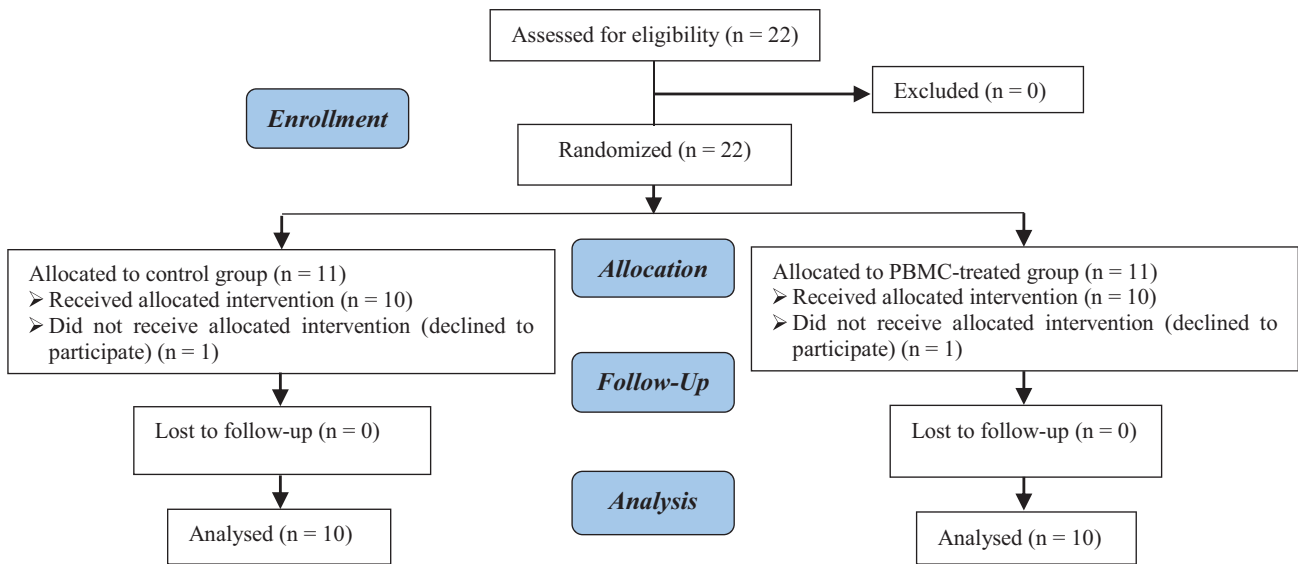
Assessed for eligibility (n = 22)

Excluded (n = 0)

Enrollment

Randomized (n = 22)

Allocated to control group (n = 11)
➢ Received allocated intervention (n = 10)
➢ Did not receive allocated intervention (declined to participate) (n = 1)

Allocation

Allocated to PBMC-treated group (n = 11)
➢ Received allocated intervention (n = 10)
➢ Did not receive allocated intervention (declined to participate) (n = 1)

Follow-Up

Lost to follow-up (n = 0)

Lost to follow-up (n = 0)

Analysis

Analysed (n = 10)

Analysed (n = 10)